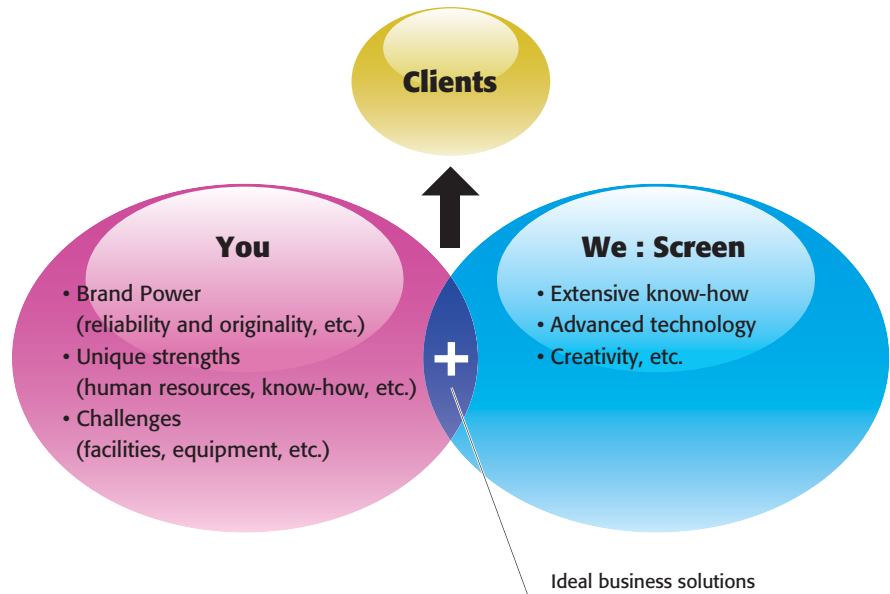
Clients

You

• Brand Power
(reliability and originality, etc.)
• Unique strengths
(human resources, know-how, etc.)
• Challenges
(facilities, equipment, etc.)

+

We : Screen

• Extensive know-how
• Advanced technology
• Creativity, etc.

Ideal business solutions